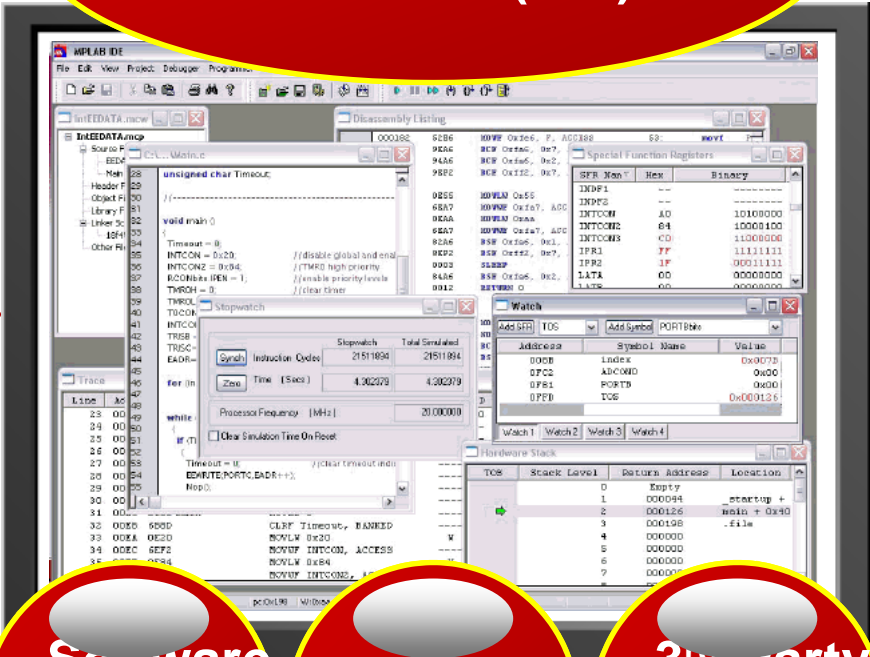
MPLAB IDE

File Edit View Project Debugger Programmer

IntEEDATA.mcw

IntEEDATA.mcp
Source F
EED
Main
Header F
Object Fi
Library F
Linker Sc
18f
Other Fil

C:\...\Main.c

28 unsigned char Timeout;
29
30 //-----------------------------
31
32 void main ()
33 {
34 Timeout = 0;
35 INTCON = 0x20; //disable global and enal
36 INTCON2 = 0x84; //TMR0 high priority
37 RCONbits.IPEN = 1; //enable priority levels
38 TMR0H = 0; //clear timer
39 TMR0L
40 T0CON
41 INTCO
42 TRISB
43 TRISC
44 EADR
45
46 for (in
47
48
49 while
50 {
51 if (T
52 {
53 Timeout = 0; //clear timeout indic
54 EEWRITE(PORTC,EADR++);
55 Nop();

Disassembly Listing

000182 6EB6 MOVWF 0xfe6, F, ACCESS 53: movf
9EA6 BCF 0xfa6, 0x7,
94A6 BCF 0xfa6, 0x2,
9EF2 BCF 0xff2, 0x7,

0E55 MOVLW 0x55
6EA7 MOVWF 0xfa7, ACC
0EAA MOVLW 0xaa
6EA7 MOVWF 0xfa7, ACC
82A6 BSF 0xfa6, 0x1,
8EF2 BSF 0xff2, 0x7,
0003 SLEEP
84A6 BSF 0xfa6, 0x2,
0012 RETURN 0

Special Function Registers

| SFR Name | Hex | Binary |
|---|---|---|
| INDF1 | -- | -------- |
| INDF2 | -- | -------- |
| INTCON | A0 | 10100000 |
| INTCON2 | 84 | 10000100 |
| INTCON3 | C0 | 11000000 |
| IPR1 | FF | 11111111 |
| IPR2 | 1F | 00011111 |
| LATA | 00 | 00000000 |

Stopwatch

| | Stopwatch | Total Simulated |
|---|---|---|
| Synch Instruction Cycles | 21511894 | 21511894 |
| Zero Time (Secs) | 4.302379 | 4.302379 |

Processor Frequency (MHz) 20.000000

Clear Simulation Time On Reset

Watch

Add SFR TOS Add Symbol PORTBbits

| Address | Symbol Name | Value |
|---|---|---|
| 005B | index | 0x007B |
| 0FC2 | ADCON0 | 0x00 |
| 0F81 | PORTB | 0x00 |
| 0FFD | TOS | 0x000126 |

Watch 1 Watch 2 Watch 3 Watch 4

Trace

Line Ad
23 00
24 00
25 00
26 00
27 00
28 00
29 00
30 00
31 00
32 00E0 6B5D CLRF Timeout, BANKED
33 00EA 0E20 MOVLW 0x20
34 00EC 6EF2 MOVWF INTCON, ACCESS
35 MOVLW 0x84
MOVWF INTCON2, A

Hardware Stack

| TOS | Stack Level | Return Address | Location |
|---|---|---|---|
| | 0 | Empty | |
| | 1 | 000044 | _startup + |
| | 2 | 000126 | main + 0x40 |
| | 3 | 000198 | .file |
| | 4 | 000000 | |
| | 5 | 000000 | |
| | 6 | 000000 | |
| | 7 | 000000 | |

pc:0x198 W:0xaa

Software

3rd Party